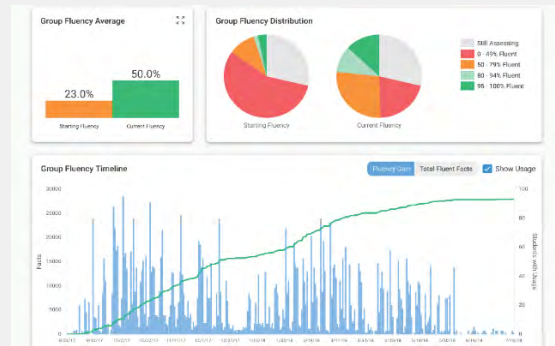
Group Fluency Average

23.0%

50.0%

Starting Fluency

Current Fluency

Group Fluency Distribution

Starting Fluency

Current Fluency

Still Assessing

0 - 49% Fluent

50 - 79% Fluent

80 - 94% Fluent

95 - 100% Fluent

Group Fluency Timeline

Fluency Gain

Total Fluent Facts

Show Usage

30000

25000

20000

15000

10000

5000

0

Facts

100

80

60

40

20

0

Students with Usage

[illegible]